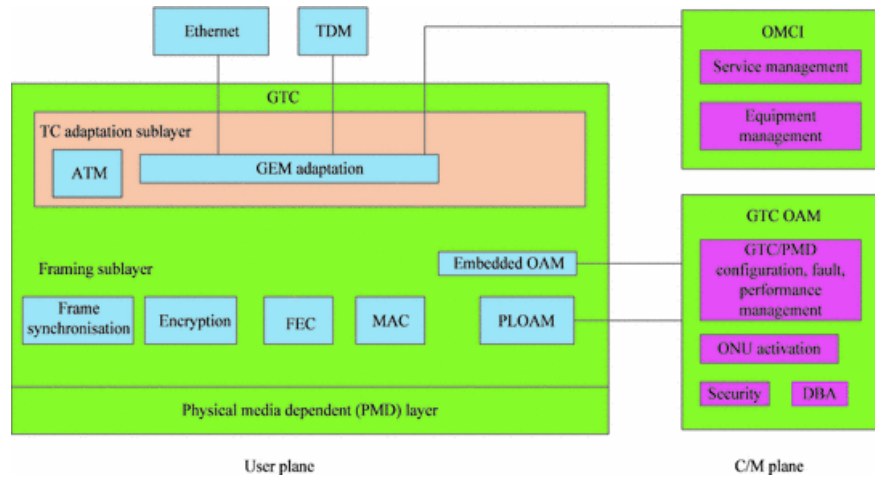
Ethernet

TDM

OMCI

Service management

Equipment management

GTC

TC adaptation sublayer

ATM

GEM adaptation

GTC OAM

Framing sublayer

Embedded OAM

GTC/PMD configuration, fault, performance management

Frame synchronisation

Encryption

FEC

MAC

PLOAM

ONU activation

Security

DBA

Physical media dependent (PMD) layer

User plane

C/M plane